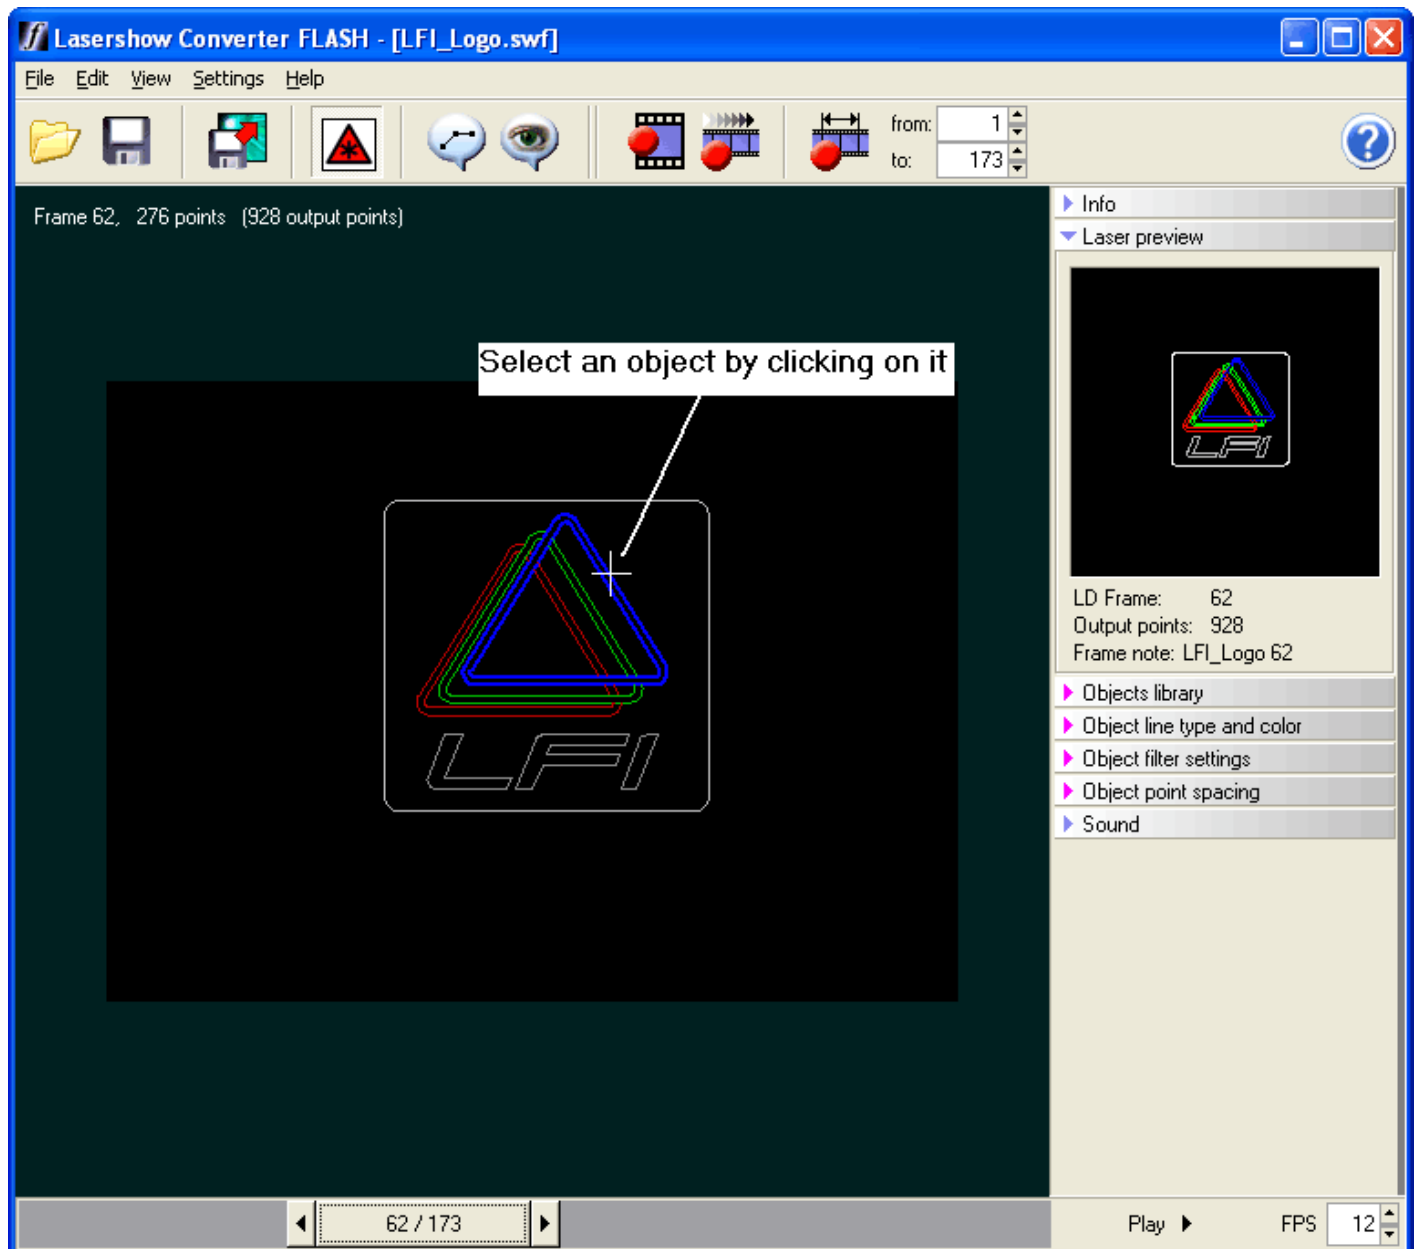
Lasershow Converter FLASH - [LFI_Logo.swf]

File Edit View Settings Help

from: 1
to: 173

Frame 62, 276 points (928 output points)

Select an object by clicking on it

LFI

Info
Laser preview

LFI

LD Frame: 62
Output points: 928
Frame note: LFI_Logo 62

Objects library
Object line type and color
Object filter settings
Object point spacing
Sound

62 / 173

Play

FPS 12